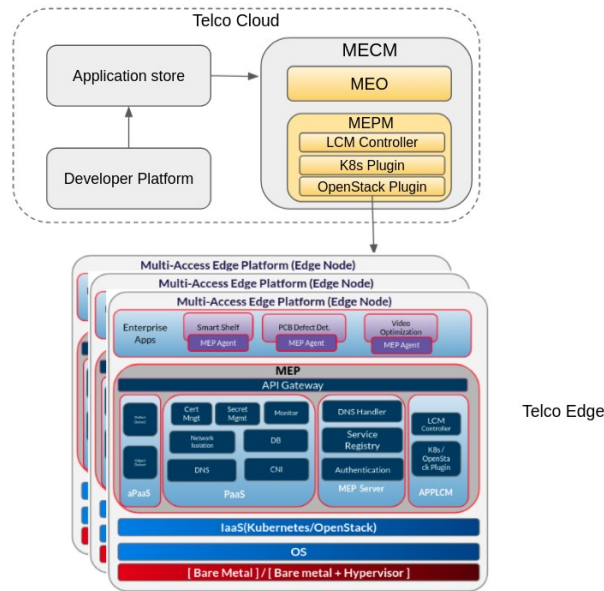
Telco Cloud

Application store

Developer Platform

MECM

MEO

MEPM

LCM Controller

K8s Plugin

OpenStack Plugin

Multi-Access Edge Platform (Edge Node)

Multi-Access Edge Platform (Edge Node)

Multi-Access Edge Platform (Edge Node)

Enterprise Apps

Smart Shelf

MEP Agent

PCB Defect Det.

MEP Agent

Video Optimization

MEP Agent

MEP

API Gateway

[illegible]

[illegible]

aPaaS

Cert Mngt

Secret Mgmt

Monitor

Network Isolation

DB

DNS

CNI

PaaS

DNS Handler

Service Registry

Authentication

MEP Server

LCM Controller

K8s / OpenStack Plugin

APPLCM

IaaS(Kubernetes/OpenStack)

OS

[ Bare Metal ] / [ Bare metal + Hypervisor ]

Telco Edge